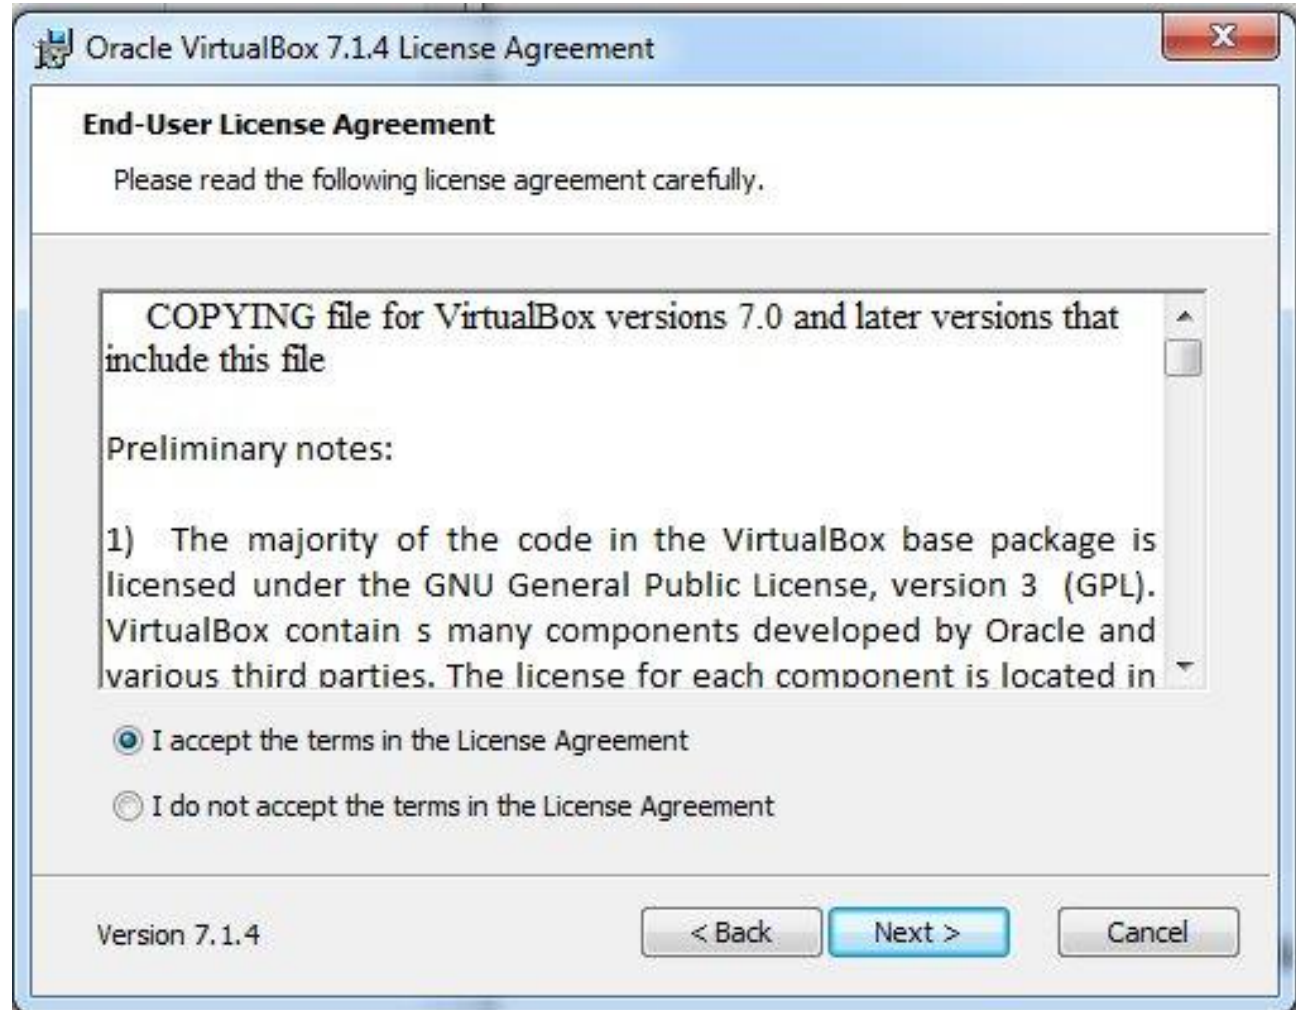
Oracle VirtualBox 7.1.4 License Agreement

End-User License Agreement

Please read the following license agreement carefully.

COPYING file for VirtualBox versions 7.0 and later versions that include this file

Preliminary notes:

1) The majority of the code in the VirtualBox base package is licensed under the GNU General Public License, version 3 (GPL). VirtualBox contain s many components developed by Oracle and various third parties. The license for each component is located in

I accept the terms in the License Agreement

I do not accept the terms in the License Agreement

Version 7.1.4

< Back

Next >

Cancel